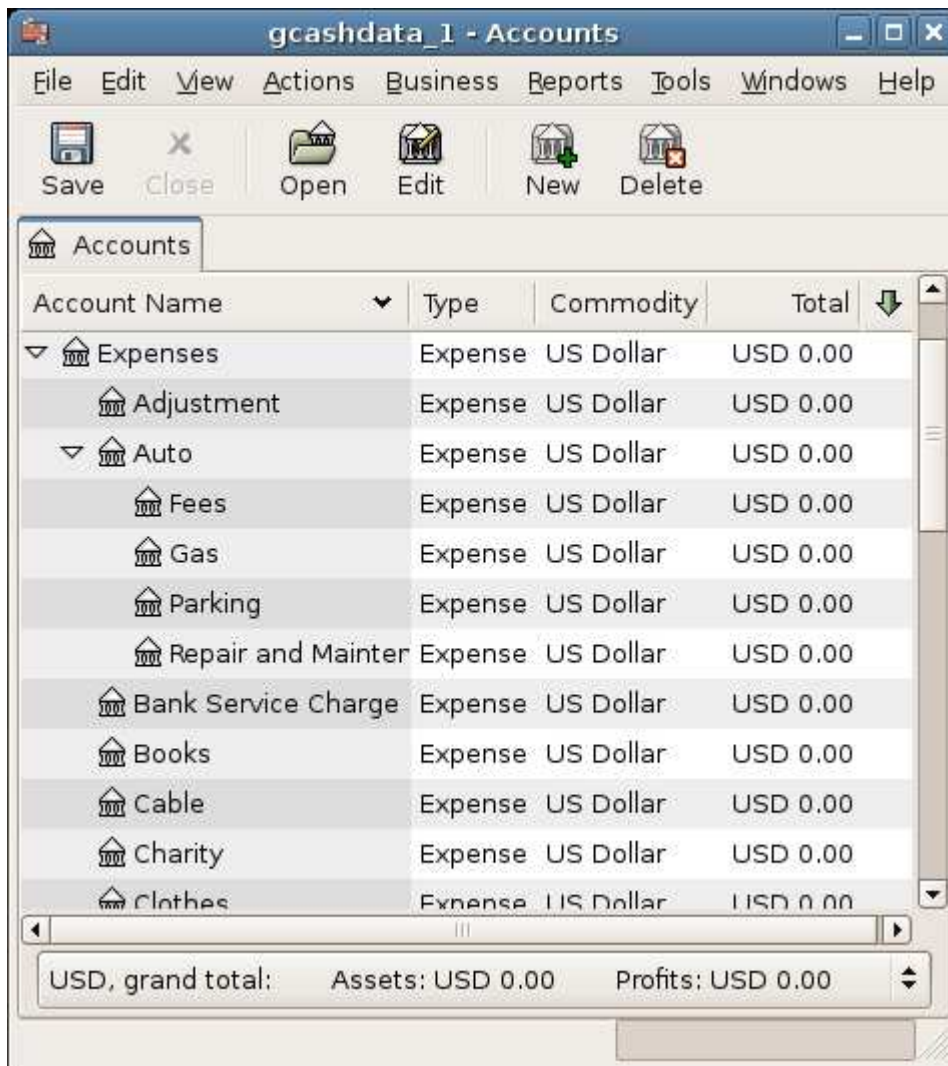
gcashdata_1 - Accounts

File Edit View Actions Business Reports Tools Windows Help

Save Close Open Edit New Delete

Accounts

| Account Name | Type | Commodity | Total |
|---|---|---|---|
| Expenses | Expense | US Dollar | USD 0.00 |
| Adjustment | Expense | US Dollar | USD 0.00 |
| Auto | Expense | US Dollar | USD 0.00 |
| Fees | Expense | US Dollar | USD 0.00 |
| Gas | Expense | US Dollar | USD 0.00 |
| Parking | Expense | US Dollar | USD 0.00 |
| Repair and Mainter | Expense | US Dollar | USD 0.00 |
| Bank Service Charge | Expense | US Dollar | USD 0.00 |
| Books | Expense | US Dollar | USD 0.00 |
| Cable | Expense | US Dollar | USD 0.00 |
| Charity | Expense | US Dollar | USD 0.00 |
| Clothes | Expense | US Dollar | USD 0.00 |

USD, grand total: Assets: USD 0.00 Profits: USD 0.00